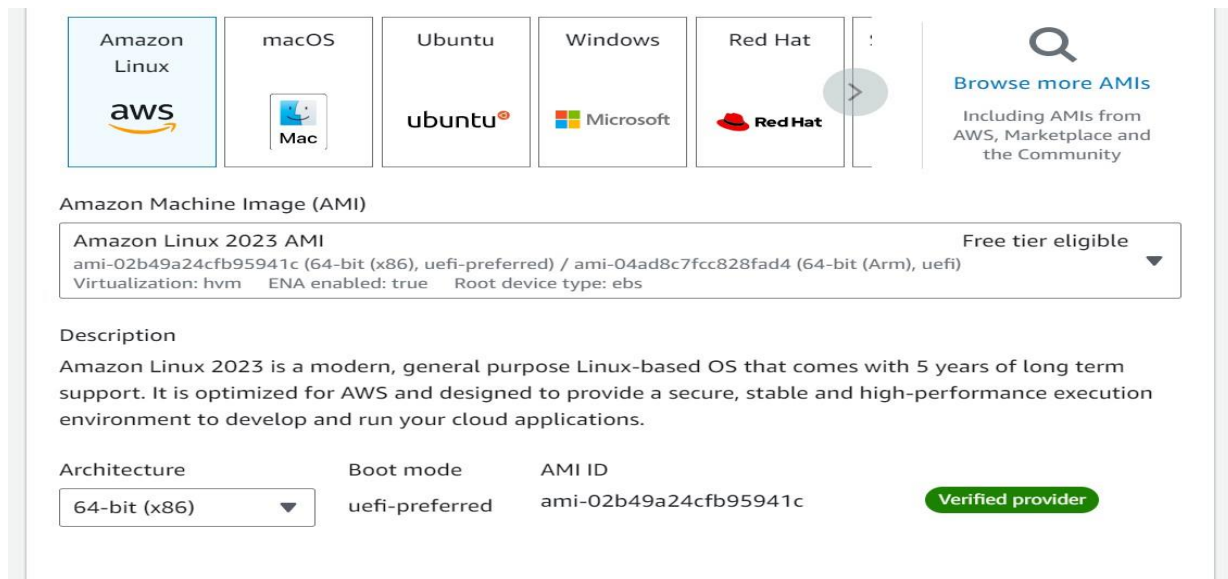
Amazon Linux
aws

macOS
Mac

Ubuntu
ubuntu

Windows
Microsoft

Red Hat
Red Hat

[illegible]

Browse more AMIs
Including AMIs from AWS, Marketplace and the Community

Amazon Machine Image (AMI)

Amazon Linux 2023 AMI
Free tier eligible
ami-02b49a24cfb95941c (64-bit (x86), uefi-preferred) / ami-04ad8c7fcc828fad4 (64-bit (Arm), uefi)
Virtualization: hvm ENA enabled: true Root device type: ebs

Description

Amazon Linux 2023 is a modern, general purpose Linux-based OS that comes with 5 years of long term support. It is optimized for AWS and designed to provide a secure, stable and high-performance execution environment to develop and run your cloud applications.

Architecture
64-bit (x86)

Boot mode
uefi-preferred

AMI ID
ami-02b49a24cfb95941c

Verified provider